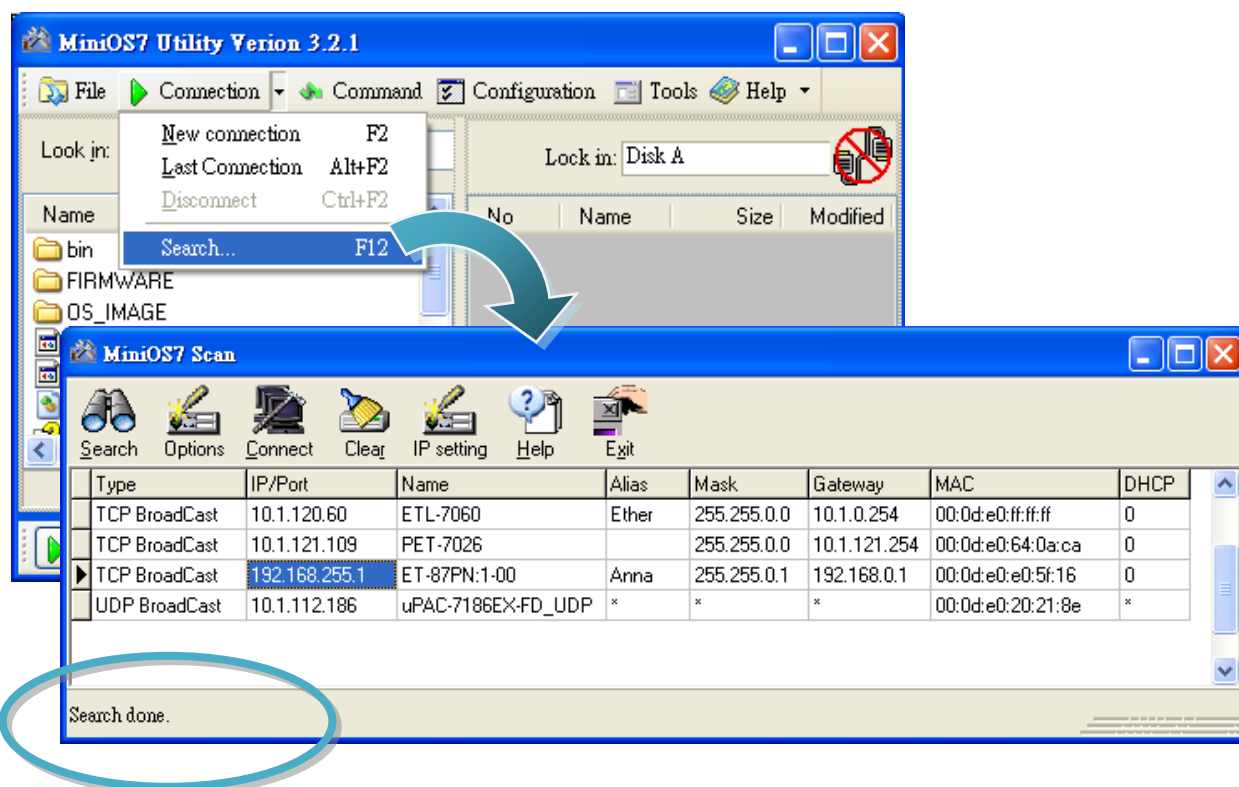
MiniOS7 Utility Verion 3.2.1

File Connection Command Configuration Tools Help

New connection F2
Last Connection Alt+F2
Disconnect Ctrl+F2
Search... F12

Look in:

Name
bin
FIRMWARE
OS_IMAGE

Look in: Disk A

No Name Size Modified

MiniOS7 Scan

Search Options Connect Clear IP setting Help Exit

| Type | IP/Port | Name | Alias | Mask | Gateway | MAC | DHCP |
|---|---|---|---|---|---|---|---|
| TCP BroadCast | 10.1.120.60 | ETL-7060 | Ether | 255.255.0.0 | 10.1.0.254 | 00:0d:e0:ff:ff:ff | 0 |
| TCP BroadCast | 10.1.121.109 | PET-7026 | | 255.255.0.0 | 10.1.121.254 | 00:0d:e0:64:0a:ca | 0 |
| TCP BroadCast | 192.168.255.1 | ET-87PN:1-00 | Anna | 255.255.0.1 | 192.168.0.1 | 00:0d:e0:e0:5f:16 | 0 |
| UDP BroadCast | 10.1.112.186 | uPAC-7186EX-FD_UDP | * | * | * | 00:0d:e0:20:21:8e | * |

Search done.